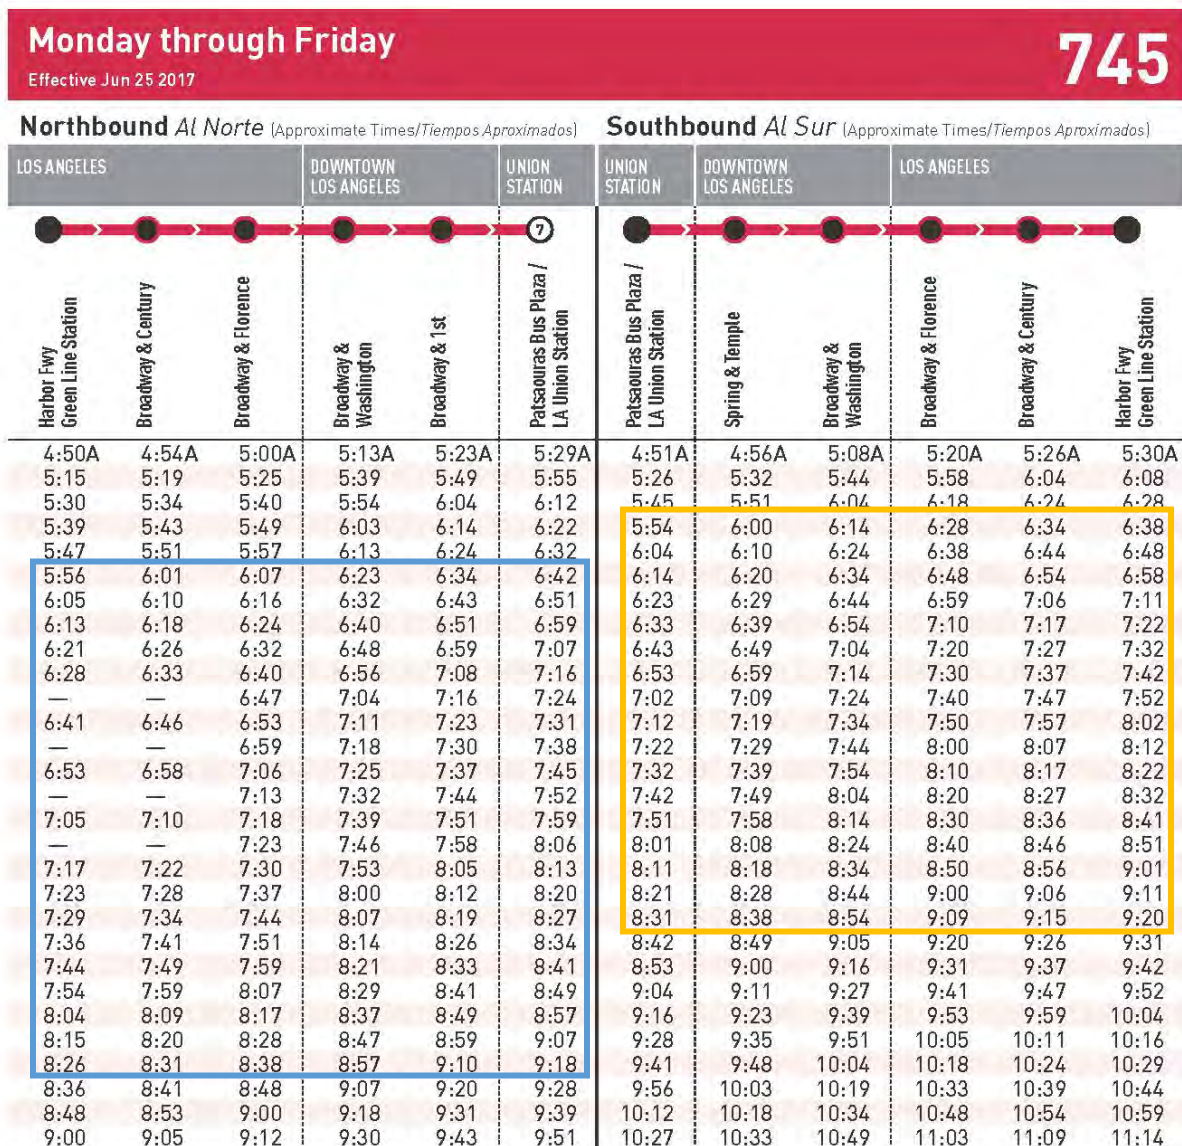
Monday through Friday
Effective Jun 25 2017

745

Northbound Al Norte (Approximate Times/Tiempos Aproximados)

| LOS ANGELES | | | DOWNTOWN LOS ANGELES | | UNION STATION |
|---|---|---|---|---|---|
| Harbor Fwy Green Line Station | Broadway & Century | Broadway & Florence | Broadway & Washington | Broadway & 1st | 7 Patsaouras Bus Plaza / LA Union Station |
| 4:50A | 4:54A | 5:00A | 5:13A | 5:23A | 5:29A |
| 5:15 | 5:19 | 5:25 | 5:39 | 5:49 | 5:55 |
| 5:30 | 5:34 | 5:40 | 5:54 | 6:04 | 6:12 |
| 5:39 | 5:43 | 5:49 | 6:03 | 6:14 | 6:22 |
| 5:47 | 5:51 | 5:57 | 6:13 | 6:24 | 6:32 |
| 5:56 | 6:01 | 6:07 | 6:23 | 6:34 | 6:42 |
| 6:05 | 6:10 | 6:16 | 6:32 | 6:43 | 6:51 |
| 6:13 | 6:18 | 6:24 | 6:40 | 6:51 | 6:59 |
| 6:21 | 6:26 | 6:32 | 6:48 | 6:59 | 7:07 |
| 6:28 | 6:33 | 6:40 | 6:56 | 7:08 | 7:16 |
| — | — | 6:47 | 7:04 | 7:16 | 7:24 |
| 6:41 | 6:46 | 6:53 | 7:11 | 7:23 | 7:31 |
| — | — | 6:59 | 7:18 | 7:30 | 7:38 |
| 6:53 | 6:58 | 7:06 | 7:25 | 7:37 | 7:45 |
| — | — | 7:13 | 7:32 | 7:44 | 7:52 |
| 7:05 | 7:10 | 7:18 | 7:39 | 7:51 | 7:59 |
| — | — | 7:23 | 7:46 | 7:58 | 8:06 |
| 7:17 | 7:22 | 7:30 | 7:53 | 8:05 | 8:13 |
| 7:23 | 7:28 | 7:37 | 8:00 | 8:12 | 8:20 |
| 7:29 | 7:34 | 7:44 | 8:07 | 8:19 | 8:27 |
| 7:36 | 7:41 | 7:51 | 8:14 | 8:26 | 8:34 |
| 7:44 | 7:49 | 7:59 | 8:21 | 8:33 | 8:41 |
| 7:54 | 7:59 | 8:07 | 8:29 | 8:41 | 8:49 |
| 8:04 | 8:09 | 8:17 | 8:37 | 8:49 | 8:57 |
| 8:15 | 8:20 | 8:28 | 8:47 | 8:59 | 9:07 |
| 8:26 | 8:31 | 8:38 | 8:57 | 9:10 | 9:18 |
| 8:36 | 8:41 | 8:48 | 9:07 | 9:20 | 9:28 |
| 8:48 | 8:53 | 9:00 | 9:18 | 9:31 | 9:39 |
| 9:00 | 9:05 | 9:12 | 9:30 | 9:43 | 9:51 |

Southbound Al Sur (Approximate Times/Tiempos Aproximados)

| UNION STATION | DOWNTOWN LOS ANGELES | | LOS ANGELES | | |
|---|---|---|---|---|---|
| Patsaouras Bus Plaza / LA Union Station | Spring & Temple | Broadway & Washington | Broadway & Florence | Broadway & Century | Harbor Fwy Green Line Station |
| 4:51A | 4:56A | 5:08A | 5:20A | 5:26A | 5:30A |
| 5:26 | 5:32 | 5:44 | 5:58 | 6:04 | 6:08 |
| 5:45 | 5:51 | 6:04 | 6:18 | 6:24 | 6:28 |
| 5:54 | 6:00 | 6:14 | 6:28 | 6:34 | 6:38 |
| 6:04 | 6:10 | 6:24 | 6:38 | 6:44 | 6:48 |
| 6:14 | 6:20 | 6:34 | 6:48 | 6:54 | 6:58 |
| 6:23 | 6:29 | 6:44 | 6:59 | 7:06 | 7:11 |
| 6:33 | 6:39 | 6:54 | 7:10 | 7:17 | 7:22 |
| 6:43 | 6:49 | 7:04 | 7:20 | 7:27 | 7:32 |
| 6:53 | 6:59 | 7:14 | 7:30 | 7:37 | 7:42 |
| 7:02 | 7:09 | 7:24 | 7:40 | 7:47 | 7:52 |
| 7:12 | 7:19 | 7:34 | 7:50 | 7:57 | 8:02 |
| 7:22 | 7:29 | 7:44 | 8:00 | 8:07 | 8:12 |
| 7:32 | 7:39 | 7:54 | 8:10 | 8:17 | 8:22 |
| 7:42 | 7:49 | 8:04 | 8:20 | 8:27 | 8:32 |
| 7:51 | 7:58 | 8:14 | 8:30 | 8:36 | 8:41 |
| 8:01 | 8:08 | 8:24 | 8:40 | 8:46 | 8:51 |
| 8:11 | 8:18 | 8:34 | 8:50 | 8:56 | 9:01 |
| 8:21 | 8:28 | 8:44 | 9:00 | 9:06 | 9:11 |
| 8:31 | 8:38 | 8:54 | 9:09 | 9:15 | 9:20 |
| 8:42 | 8:49 | 9:05 | 9:20 | 9:26 | 9:31 |
| 8:53 | 9:00 | 9:16 | 9:31 | 9:37 | 9:42 |
| 9:04 | 9:11 | 9:27 | 9:41 | 9:47 | 9:52 |
| 9:16 | 9:23 | 9:39 | 9:53 | 9:59 | 10:04 |
| 9:28 | 9:35 | 9:51 | 10:05 | 10:11 | 10:16 |
| 9:41 | 9:48 | 10:04 | 10:18 | 10:24 | 10:29 |
| 9:56 | 10:03 | 10:19 | 10:33 | 10:39 | 10:44 |
| 10:12 | 10:18 | 10:34 | 10:48 | 10:54 | 10:59 |
| 10:27 | 10:33 | 10:49 | 11:03 | 11:09 | 11:14 |